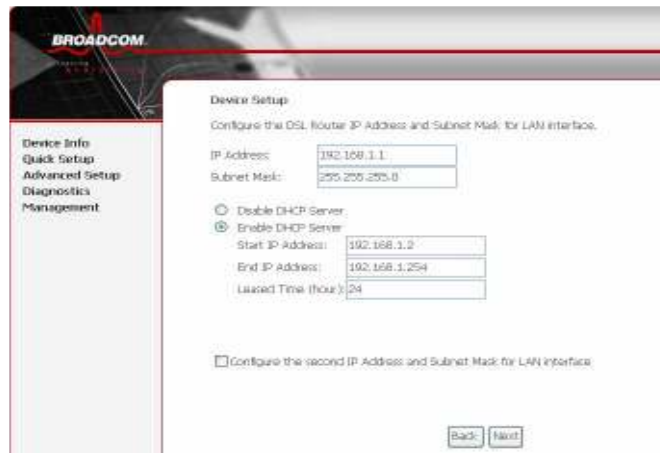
BROADCOM

Device Info
Quick Setup
Advanced Setup
Diagnostics
Management

Device Setup

Configure the DSL Router IP Address and Subnet Mask for LAN interface.

IP Address: 192.168.1.1
Subnet Mask: 255.255.255.0

Disable DHCP Server
Enable DHCP Server
Start IP Address: 192.168.1.2
End IP Address: 192.168.1.254
Leased Time (hour): 24

Configure the second IP Address and Subnet Mask for LAN interface

Back Next